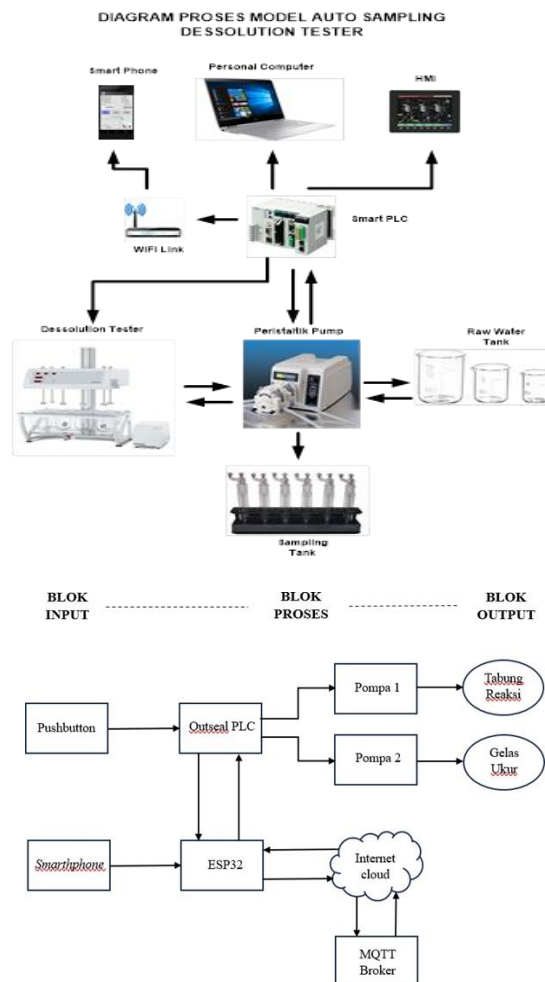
DIAGRAM PROSES MODEL AUTO SAMPLING DESSOLUTION TESTER

Smart Phone

Personal Computer

HMI

WIFI Link

Smart PLC

Dessolution Tester

Peristaltik Pump

Raw Water Tank

Sampling Tank

BLOK INPUT

BLOK PROSES

BLOK OUTPUT

Pushbutton

Outseal PLC

Pompa 1

Tabung Reaksi

Pompa 2

Gelas Ukur

Smarthphone

ESP32

Internet cloud

MQTT Broker